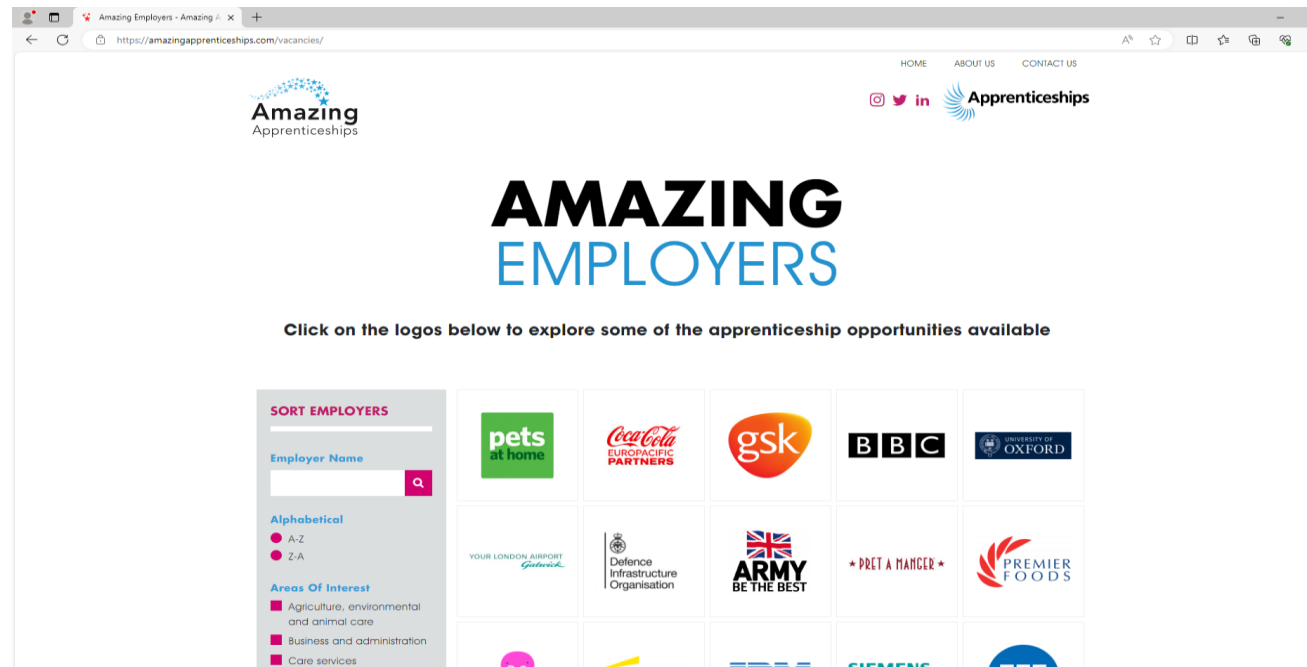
Amazing Employers - Amazing A ×
+
https://amazingapprenticeships.com/vacancies/

HOME ABOUT US CONTACT US

Amazing Apprenticeships

Apprenticeships

AMAZING
EMPLOYERS

Click on the logos below to explore some of the apprenticeship opportunities available

SORT EMPLOYERS

Employer Name

Alphabetical
A-Z
Z-A

Areas Of Interest
Agriculture, environmental and animal care
Business and administration
Care services

pets at home

Coca-Cola EUROPACIFIC PARTNERS

gsk

BBC

UNIVERSITY OF OXFORD

YOUR LONDON AIRPORT Gatwick

Defence Infrastructure Organisation

ARMY BE THE BEST

PRET A MANGER

PREMIER FOODS

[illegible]